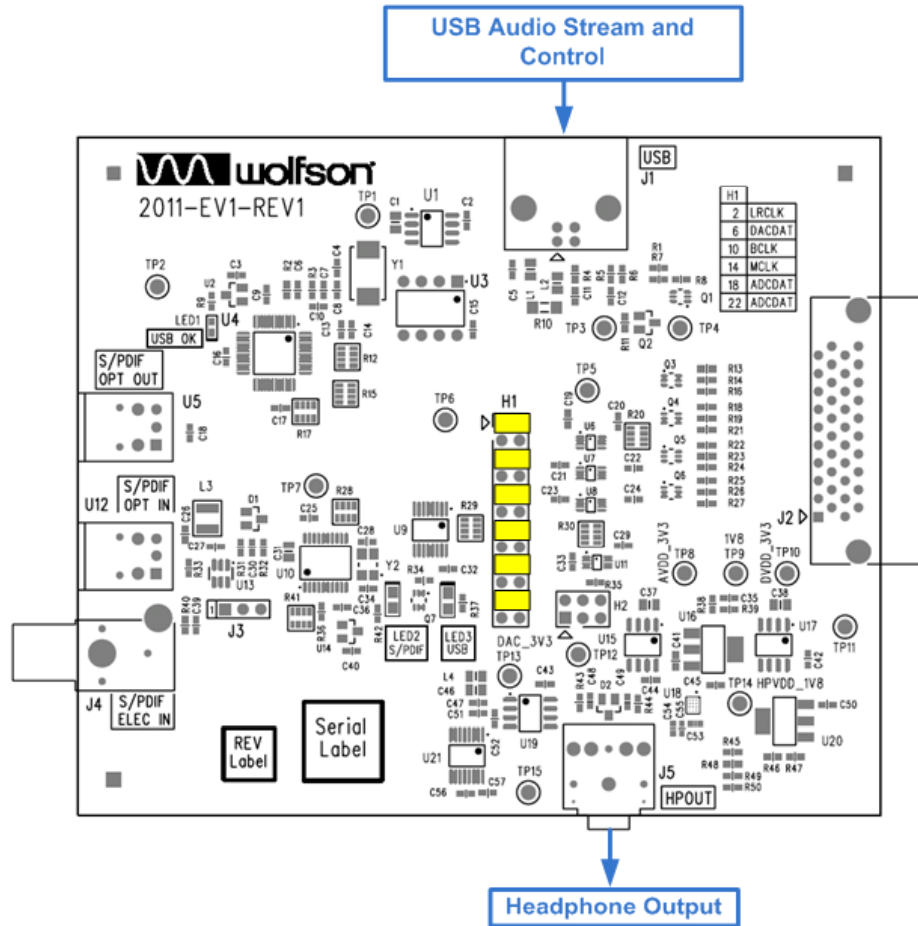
USB Audio Stream and Control

wolfson

2011-EV1-REV1

USB
J1

| H1 | |
|---|---|
| 2 | LRCLK |
| 6 | DACDAT |
| 10 | BCLK |
| 14 | MCLK |
| 18 | ADCDAT |
| 22 | ADCDAT |

TP1 U1 C1 C2 Y1 U3 TP2 C3 LED1 U4 USB OK S/PDIF OPT OUT U5 TP3 TP4 Q1 Q2 R10 TP5 TP6 H1 TP7 L3 D1 S/PDIF OPT IN U12 U9 Y2 U10 U13 J3 LED2 S/PDIF LED3 USB Q7 U14 J2 H2 TP8 TP9 TP10 AVDD_3V3 1V8 DVDD_3V3 U15 U16 U17 TP11 DAC_3V3 TP12 TP13 TP14 HPVDD_1V8 U18 U19 U20 U21 TP15 J5 HPOUT J4 S/PDIF ELEC IN REV Label Serial Label

Headphone Output